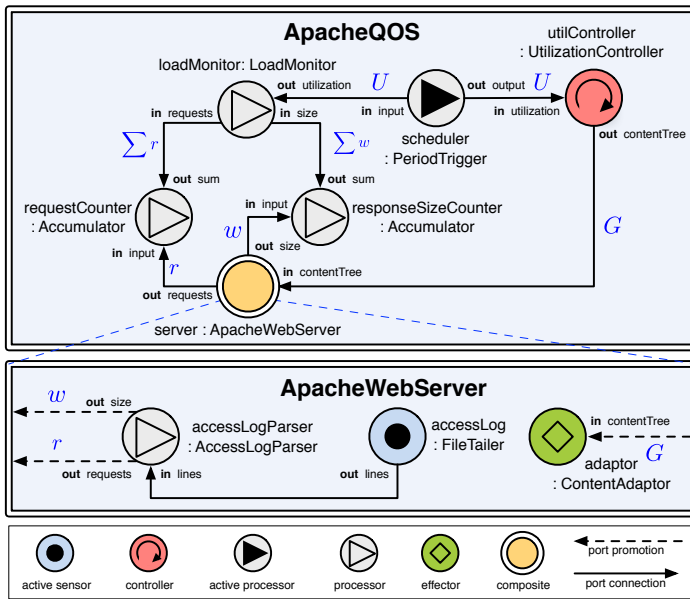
ApacheQOS

utilController
: UtilizationController

loadMonitor: LoadMonitor

out utilization

$U$

out output

$U$

in requests

in size

in input

in utilization

$\sum r$

$\sum w$

scheduler
: PeriodTrigger

out contentTree

out sum

out sum

requestCounter
: Accumulator

in input

responseSizeCounter
: Accumulator

$w$

out size

$G$

in input

$r$

in contentTree

out requests

server : ApacheWebServer

ApacheWebServer

$w$

out size

accessLogParser
: AccessLogParser

accessLog
: FileTailer

in contentTree

$r$

out requests

in lines

out lines

adaptor
: ContentAdaptor

$G$

active sensor

controller

active processor

processor

effector

composite

port promotion

port connection